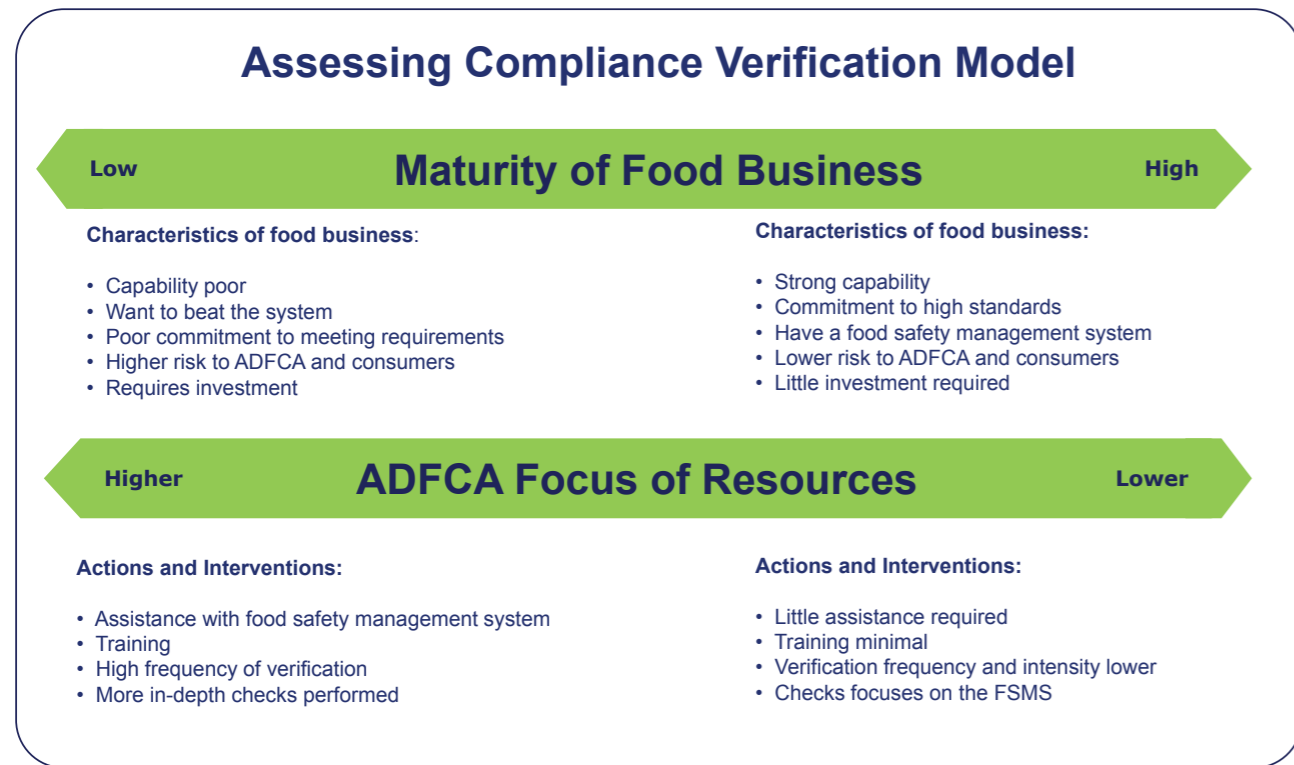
Assessing Compliance Verification Model

Low Maturity of Food Business High

Characteristics of food business:

• Capability poor
• Want to beat the system
• Poor commitment to meeting requirements
• Higher risk to ADFCA and consumers
• Requires investment

Characteristics of food business:

• Strong capability
• Commitment to high standards
• Have a food safety management system
• Lower risk to ADFCA and consumers
• Little investment required

Higher ADFCA Focus of Resources Lower

Actions and Interventions:

• Assistance with food safety management system
• Training
• High frequency of verification
• More in-depth checks performed

Actions and Interventions:

• Little assistance required
• Training minimal
• Verification frequency and intensity lower
• Checks focuses on the FSMS